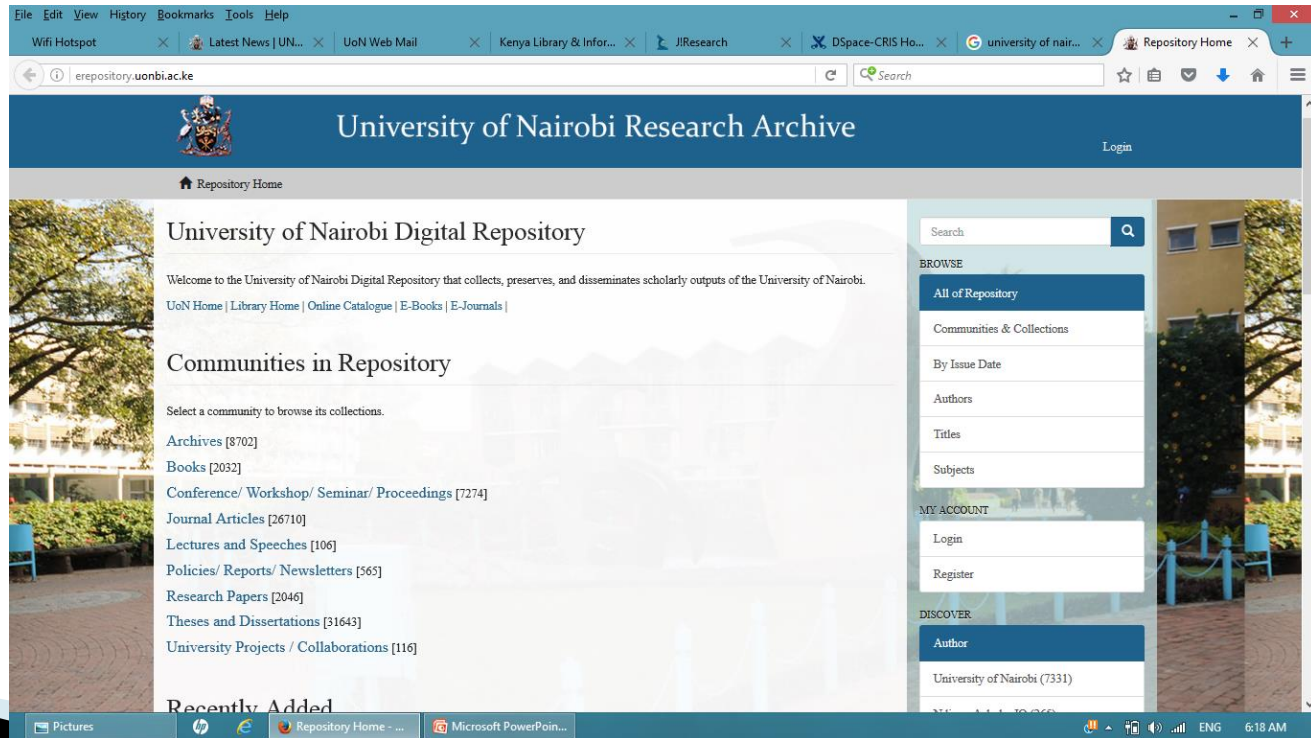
File Edit View History Bookmarks Tools Help

Wifi Hotspot | Latest News | UN... | UoN Web Mail | Kenya Library & Infor... | J!Research | DSpace-CRIS Ho... | university of nair... | Repository Home

erepository.uonbi.ac.ke

Search

University of Nairobi Research Archive

Login

Repository Home

University of Nairobi Digital Repository

Welcome to the University of Nairobi Digital Repository that collects, preserves, and disseminates scholarly outputs of the University of Nairobi.

UoN Home | Library Home | Online Catalogue | E-Books | E-Journals |

Communities in Repository

Select a community to browse its collections.

Archives [8702]
Books [2032]
Conference/ Workshop/ Seminar/ Proceedings [7274]
Journal Articles [26710]
Lectures and Speeches [106]
Policies/ Reports/ Newsletters [565]
Research Papers [2046]
Theses and Dissertations [31643]
University Projects / Collaborations [116]

Recently Added

Search

BROWSE
All of Repository
Communities & Collections
By Issue Date
Authors
Titles
Subjects

MY ACCOUNT
Login
Register

DISCOVER
Author
University of Nairobi (7331)
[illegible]

Pictures | Repository Home - ... | Microsoft PowerPoin...

ENG 6:18 AM